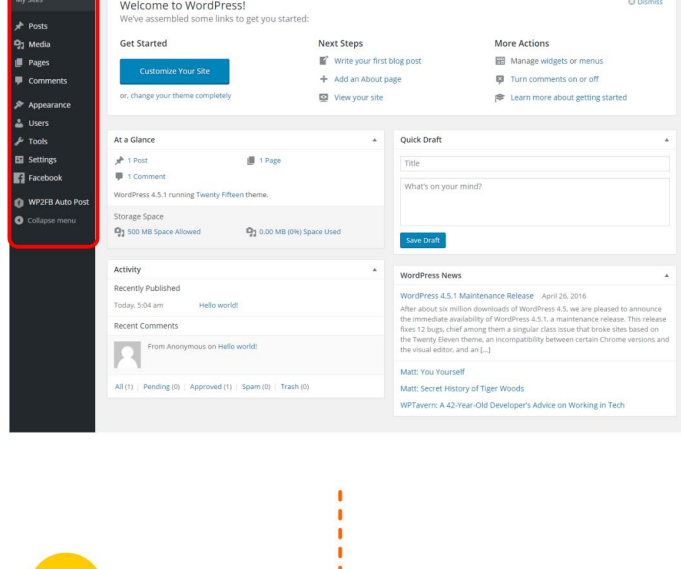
My Sites

Posts
Media
Pages
Comments
Appearance
Users
Tools
Settings
Facebook
WP2FB Auto Post
Collapse menu

Welcome to WordPress!
We've assembled some links to get you started:

Dismiss

Get Started
Customize Your Site
or, change your theme completely

Next Steps
Write your first blog post
Add an About page
View your site

More Actions
Manage widgets or menus
Turn comments on or off
Learn more about getting started

At a Glance
1 Post
1 Page
1 Comment
WordPress 4.5.1 running Twenty Fifteen theme.
Storage Space
500 MB Space Allowed
0.00 MB (0%) Space Used

Quick Draft
Title
What's on your mind?
Save Draft

Activity
Recently Published
Today, 5:04 am Hello world!
Recent Comments
From Anonymous on Hello world!
All (1) | Pending (0) | Approved (1) | Spam (0) | Trash (0)

WordPress News
WordPress 4.5.1 Maintenance Release April 26, 2016
After about six million downloads of WordPress 4.5, we are pleased to announce the immediate availability of WordPress 4.5.1, a maintenance release. This release fixes 12 bugs, chief among them a singular class issue that broke sites based on the Twenty Eleven theme, an incompatibility between certain Chrome versions and the visual editor, and an [...]
Matt: You Yourself
Matt: Secret History of Tiger Woods
WPTavern: A 42-Year-Old Developer's Advice on Working in Tech